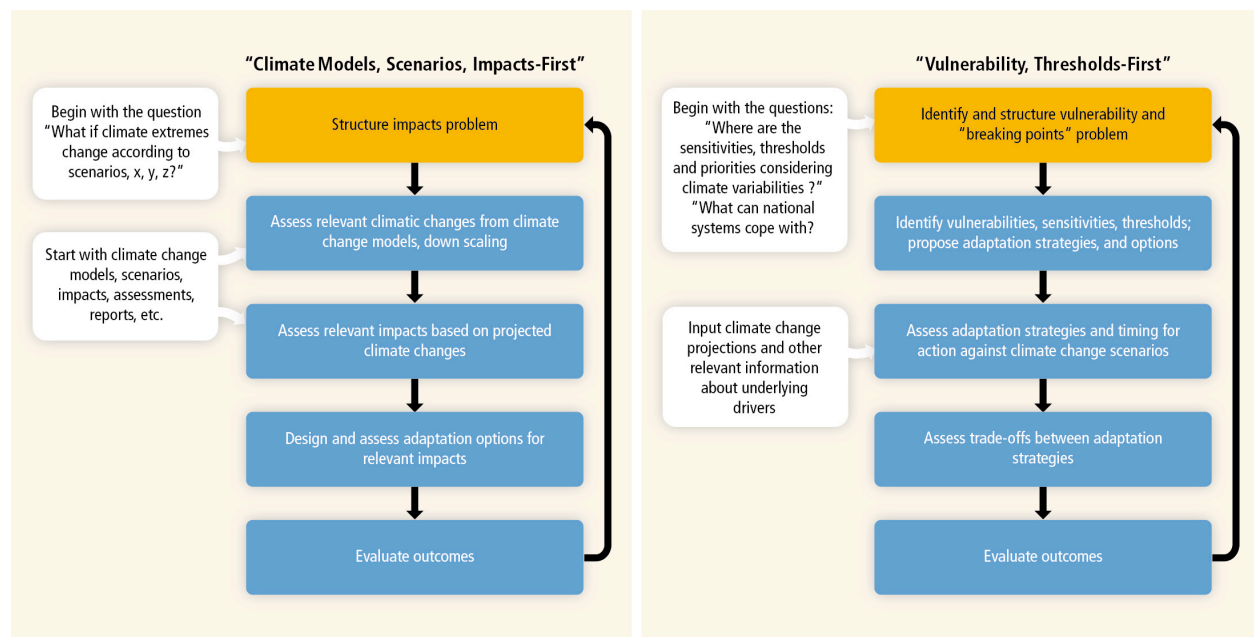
"Climate Models, Scenarios, Impacts-First"

Begin with the question "What if climate extremes change according to scenarios, x, y, z?"

Structure impacts problem

Assess relevant climatic changes from climate change models, down scaling

Start with climate change models, scenarios, impacts, assessments, reports, etc.

Assess relevant impacts based on projected climate changes

Design and assess adaptation options for relevant impacts

Evaluate outcomes

"Vulnerability, Thresholds-First"

Begin with the questions: "Where are the sensitivities, thresholds and priorities considering climate variabilities ?" "What can national systems cope with?

Identify and structure vulnerability and "breaking points" problem

Identify vulnerabilities, sensitivities, thresholds; propose adaptation strategies, and options

Input climate change projections and other relevant information about underlying drivers

Assess adaptation strategies and timing for action against climate change scenarios

Assess trade-offs between adaptation strategies

Evaluate outcomes